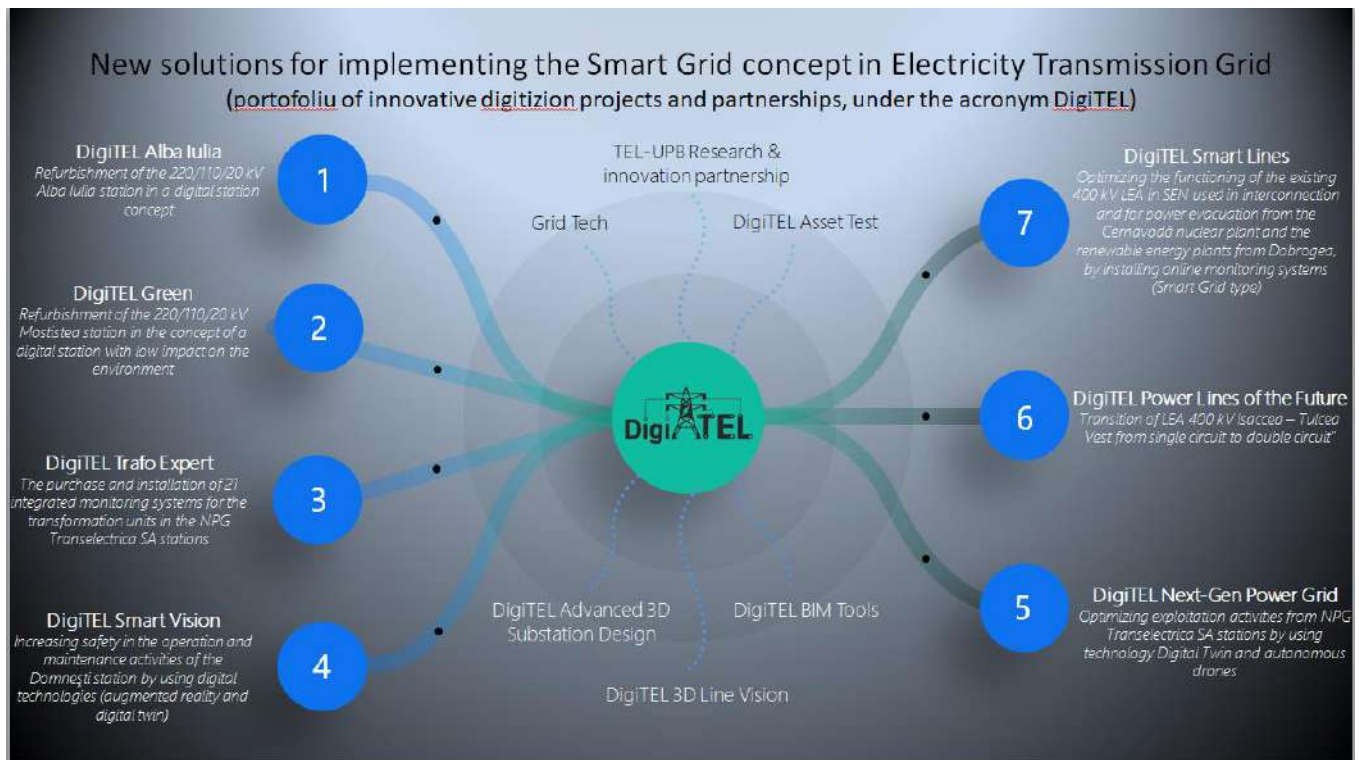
New solutions for implementing the Smart Grid concept in Electricity Transmission Grid
(portofoliu of innovative digitizion projects and partnerships, under the acronym DigiTEL)

DigiTEL Alba Iulia
Refurbishment of the 220/110/20 kV Alba Iulia station in a digital station concept

1

DigiTEL Green
Refurbishment of the 220/110/20 kV Mostistea station in the concept of a digital station with low impact on the environment

2

DigiTEL Trafo Expert
The purchase and installation of 21 integrated monitoring systems for the transformation units in the NPG Transelectrica SA stations

3

DigiTEL Smart Vision
Increasing safety in the operation and maintenance activities of the Domnești station by using digital technologies (augmented reality and digital twin)

4

TEL-UPB Research & innovation partnership

Grid Tech

DigiTEL Asset Test

DigiTEL

DigiTEL Advanced 3D Substation Design

DigiTEL BIM Tools

DigiTEL 3D Line Vision

7

DigiTEL Smart Lines
Optimizing the functioning of the existing 400 kV LEA in SEN used in interconnection and for power evacuation from the Cernavodă nuclear plant and the renewable energy plants from Dobrogea, by installing online monitoring systems (Smart Grid type)

6

DigiTEL Power Lines of the Future
Transition of LEA 400 kV Isaccea – Tulcea Vest from single circuit to double circuit"

5

DigiTEL Next-Gen Power Grid
Optimizing exploitation activities from NPG Transelectrica SA stations by using technology Digital Twin and autonomous drones